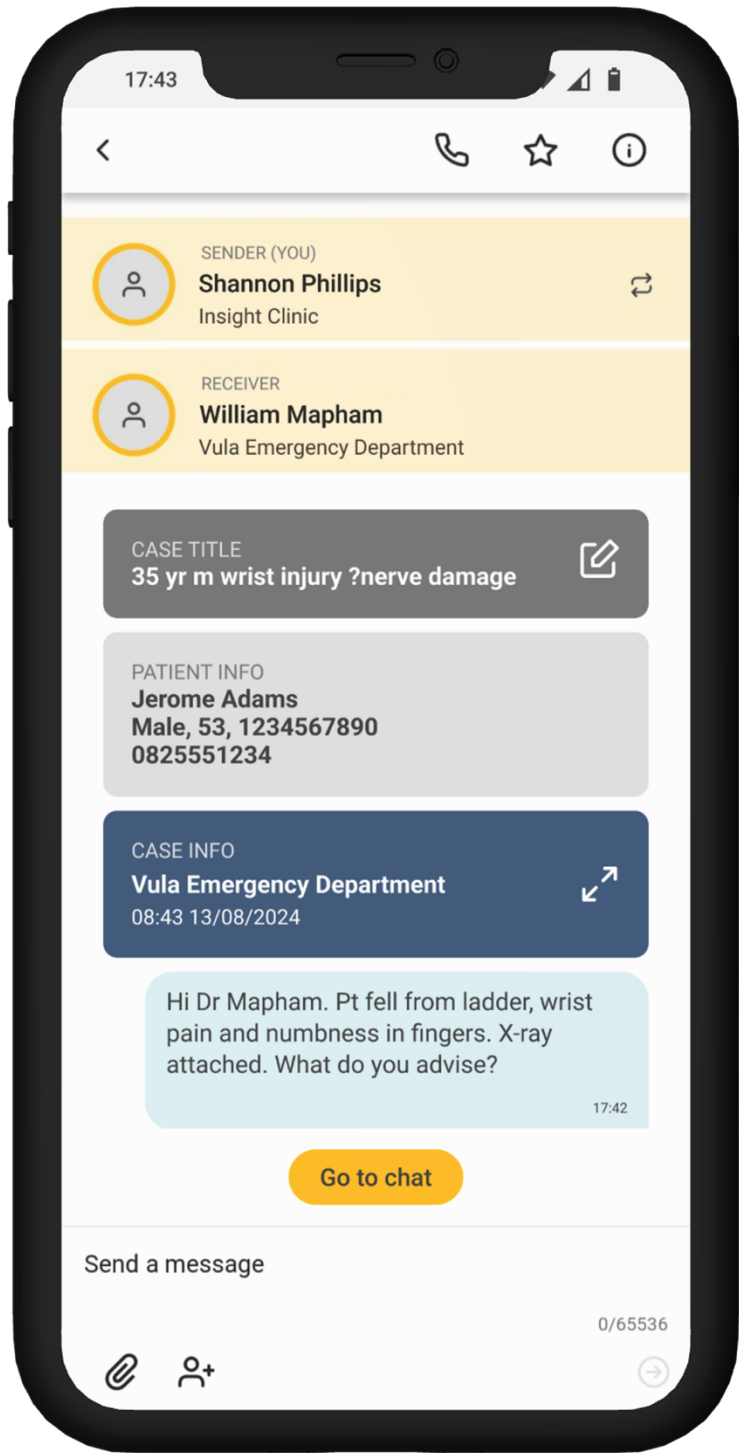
17:43

SENDER (YOU)
Shannon Phillips
Insight Clinic

RECEIVER
William Mapham
Vula Emergency Department

CASE TITLE
35 yr m wrist injury ?nerve damage

PATIENT INFO
Jerome Adams
Male, 53, 1234567890
0825551234

CASE INFO
Vula Emergency Department
08:43 13/08/2024

Hi Dr Mapham. Pt fell from ladder, wrist pain and numbness in fingers. X-ray attached. What do you advise?
17:42

Go to chat

Send a message
0/65536